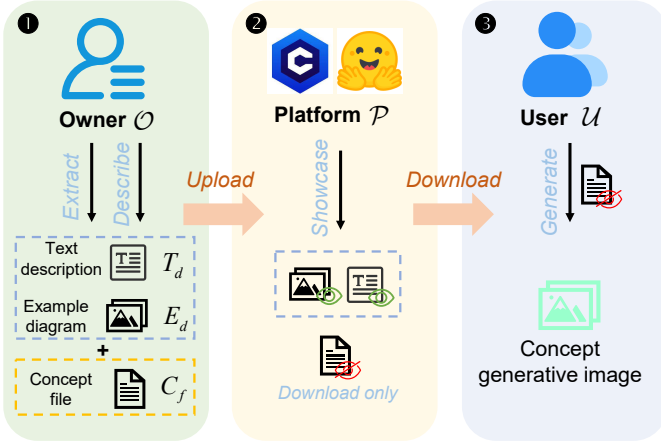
❶

Owner $\mathcal{O}$

Extract

Describe

Text description $T_d$

Example diagram $E_d$

+

Concept file $C_f$

Upload

❷

Platform $\mathcal{P}$

Showcase

Download only

Download

❸

User $\mathcal{U}$

Generate

Concept generative image